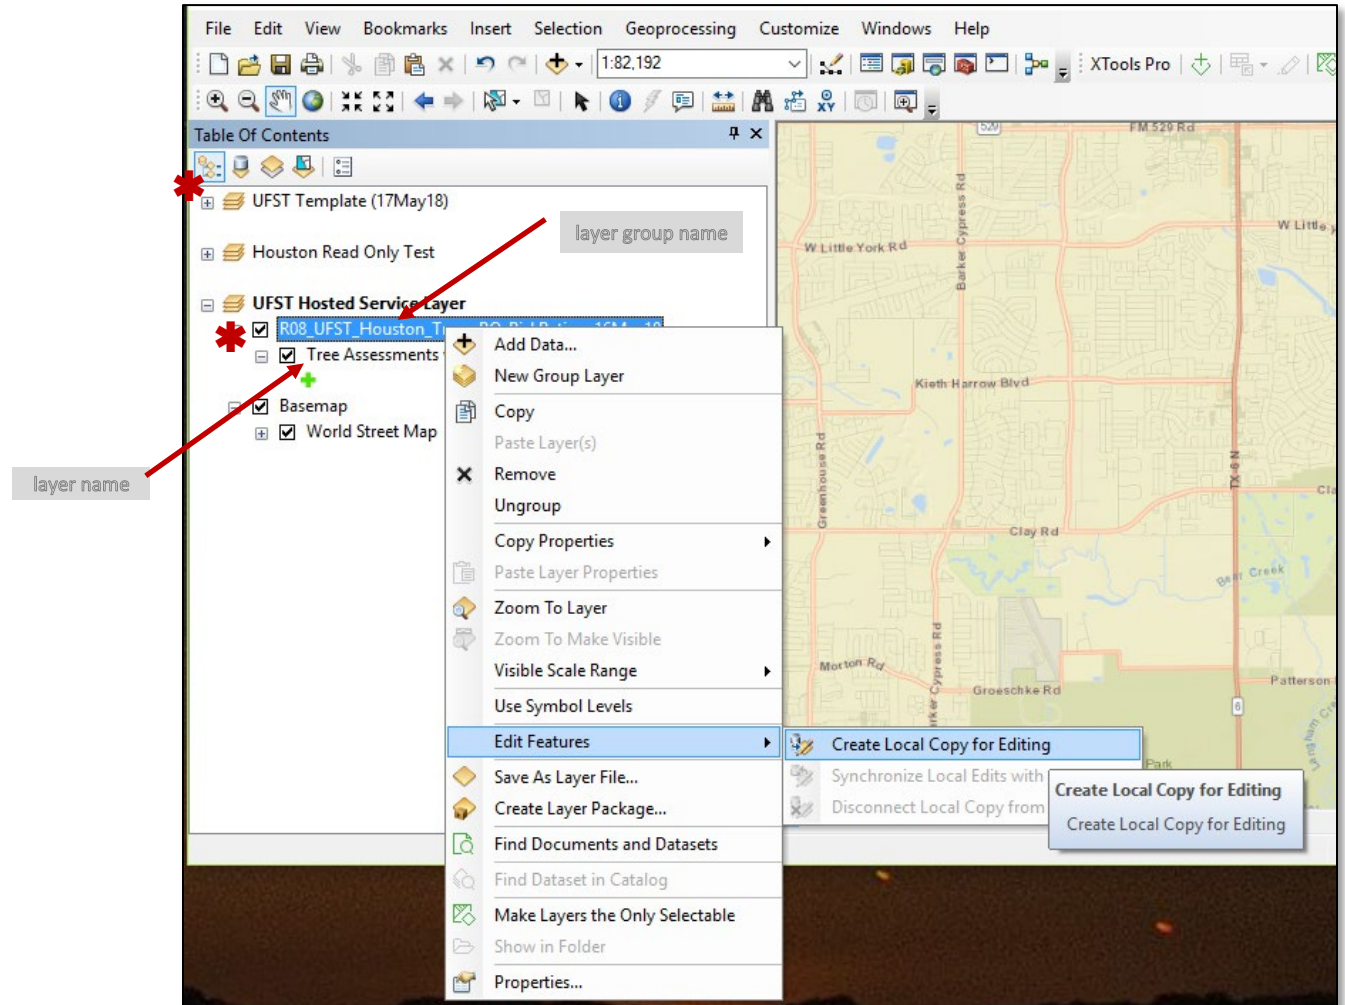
File Edit View Bookmarks Insert Selection Geoprocessing Customize Windows Help

1:82,192

XTools Pro

Table Of Contents

UFST Template (17May18)

Houston Read Only Test

UFST Hosted Service Layer

R08_UFST_Houston_T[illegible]

Tree Assessments

Basemap

World Street Map

layer group name

layer name

Add Data...
New Group Layer
Copy
Paste Layer(s)
Remove
Ungroup
Copy Properties
Paste Layer Properties
Zoom To Layer
Zoom To Make Visible
Visible Scale Range
Use Symbol Levels
Edit Features
Save As Layer File...
Create Layer Package...
Find Documents and Datasets
Find Dataset in Catalog
Make Layers the Only Selectable
Show in Folder
Properties...

Create Local Copy for Editing
Synchronize Local Edits with
Disconnect Local Copy from

Create Local Copy for Editing
Create Local Copy for Editing

FM 529 Rd
W Little York Rd
W Little
Barker Cypress Rd
Kieth Harrow Blvd
Greenhouse Rd
TX-6 N
Clay Rd
Cla
Bear Creek
Cypress Rd
Morton Rd
Groeschke Rd
Patterson
Park
529
6